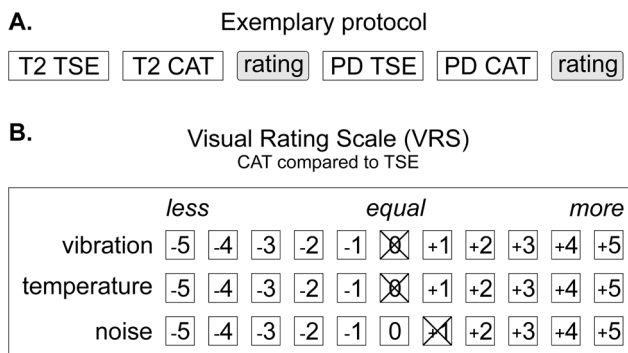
A. Exemplary protocol

T2 TSE | T2 CAT | rating | PD TSE | PD CAT | rating

B. Visual Rating Scale (VRS)
CAT compared to TSE

| | less | | | | equal | | | | | | more |
|---|---|---|---|---|---|---|---|---|---|---|---|
| vibration | -5 | -4 | -3 | -2 | -1 | 0 | +1 | +2 | +3 | +4 | +5 |
| temperature | -5 | -4 | -3 | -2 | -1 | 0 | +1 | +2 | +3 | +4 | +5 |
| noise | -5 | -4 | -3 | -2 | -1 | 0 | +1 | +2 | +3 | +4 | +5 |